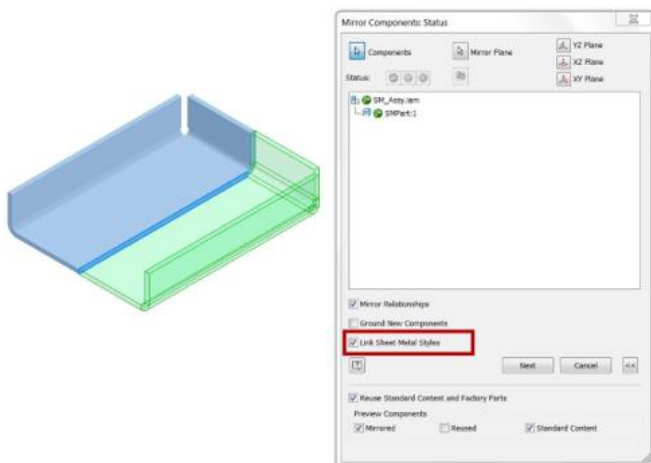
Mirror Components: Status

Components

Mirror Plane

YZ Plane

XZ Plane

XY Plane

Status:

SM_Assy.iam

SMPart:1

Mirror Relationships

Ground New Components

Link Sheet Metal Styles

Next

Cancel

<<

Reuse Standard Content and Factory Parts

Preview Components

Mirrored

Reused

Standard Content